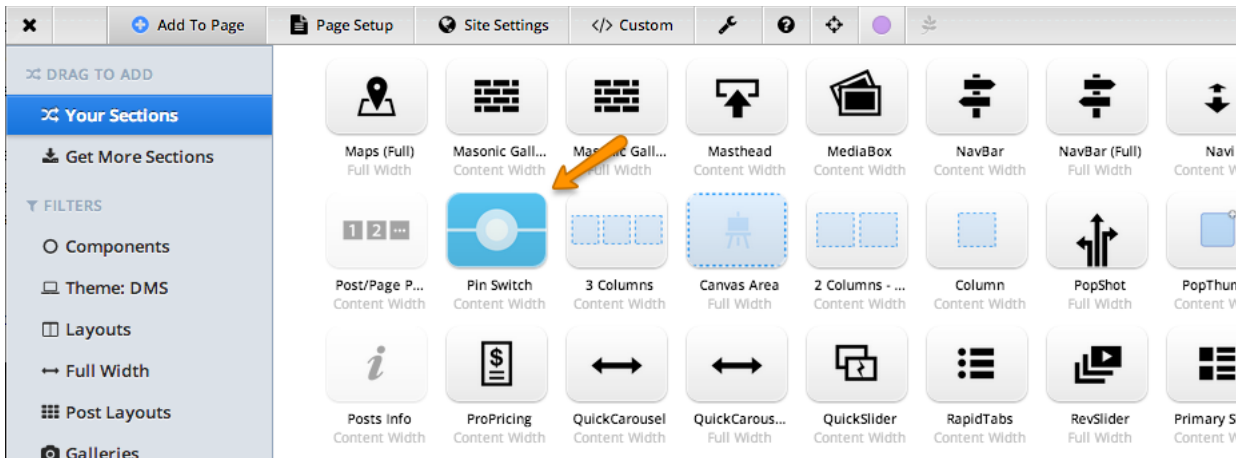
Add To Page
Page Setup
Site Settings
</> Custom

DRAG TO ADD
Your Sections
Get More Sections
FILTERS
Components
Theme: DMS
Layouts
Full Width
Post Layouts
Galleries

Maps (Full)
Full Width

Masonic Gall...
Content Width

Masonic Gall...
Full Width

Masthead
Content Width

MediaBox
Content Width

NavBar
Content Width

NavBar (Full)
Full Width

Navi
Content W

1 2 ...
Post/Page P...
Content Width

Pin Switch
Content Width

3 Columns
Content Width

Canvas Area
Full Width

2 Columns - ...
Content Width

Column
Content Width

PopShot
Full Width

PopThum
Content W

Posts Info
Content Width

ProPricing
Content Width

QuickCarousel
Content Width

QuickCarous...
Full Width

QuickSlider
Content Width

RapidTabs
Content Width

RevSlider
Full Width

Primary S
Content W